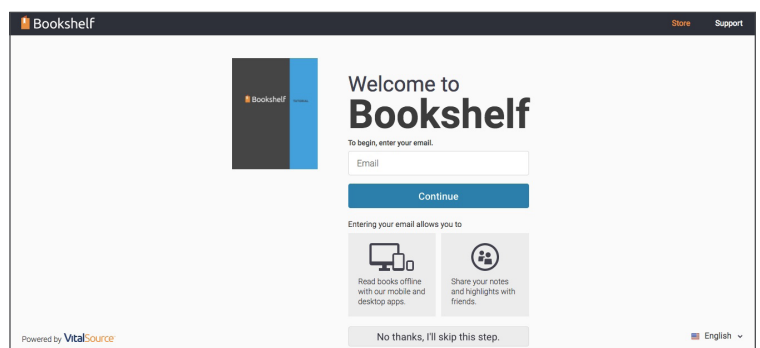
Bookshelf

Store Support

Bookshelf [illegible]

Welcome to
Bookshelf

To begin, enter your email.

Email

Continue

Entering your email allows you to

Read books offline with our mobile and desktop apps.

Share your notes and highlights with friends.

No thanks, I'll skip this step.

Powered by VitalSource

English